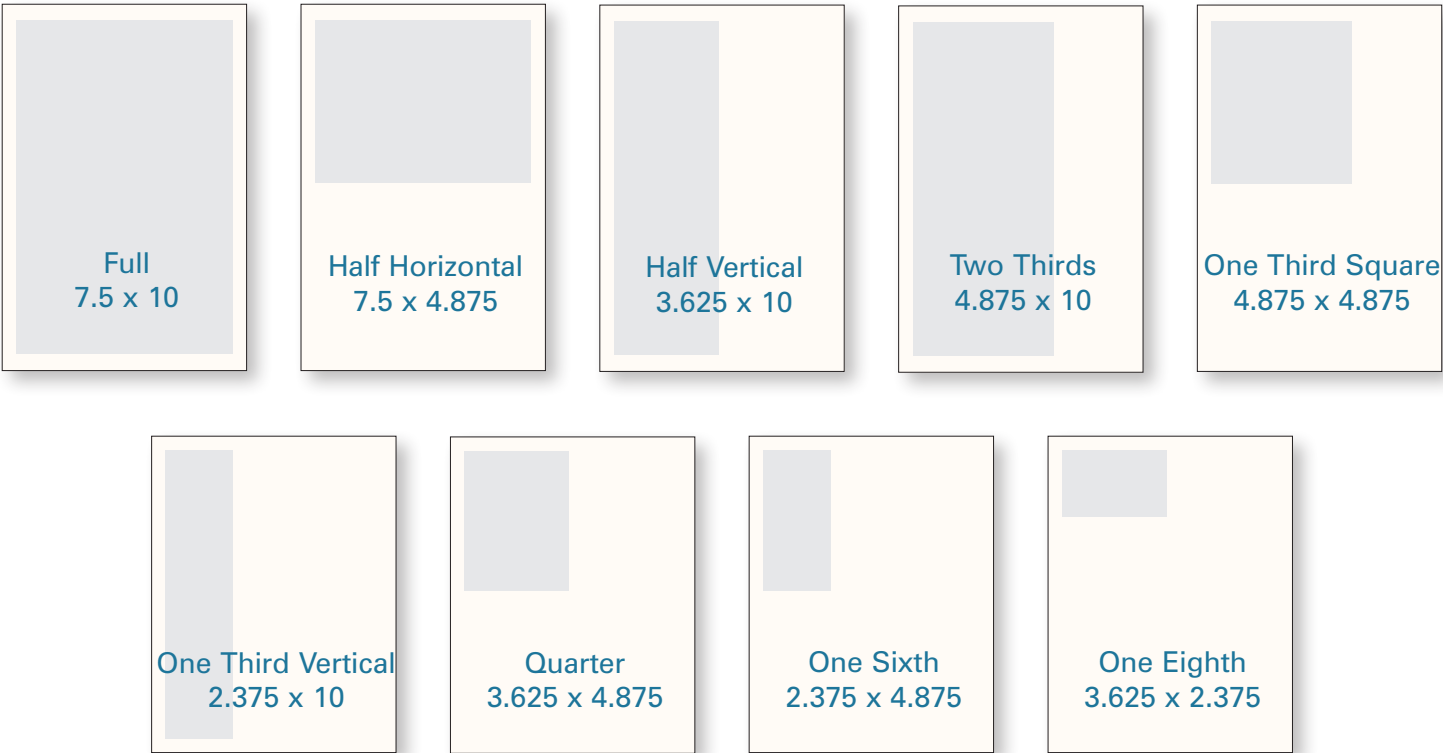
Full
7.5 x 10

Half Horizontal
7.5 x 4.875

Half Vertical
3.625 x 10

Two Thirds
4.875 x 10

One Third Square
4.875 x 4.875

One Third Vertical
2.375 x 10

Quarter
3.625 x 4.875

One Sixth
2.375 x 4.875

One Eighth
3.625 x 2.375